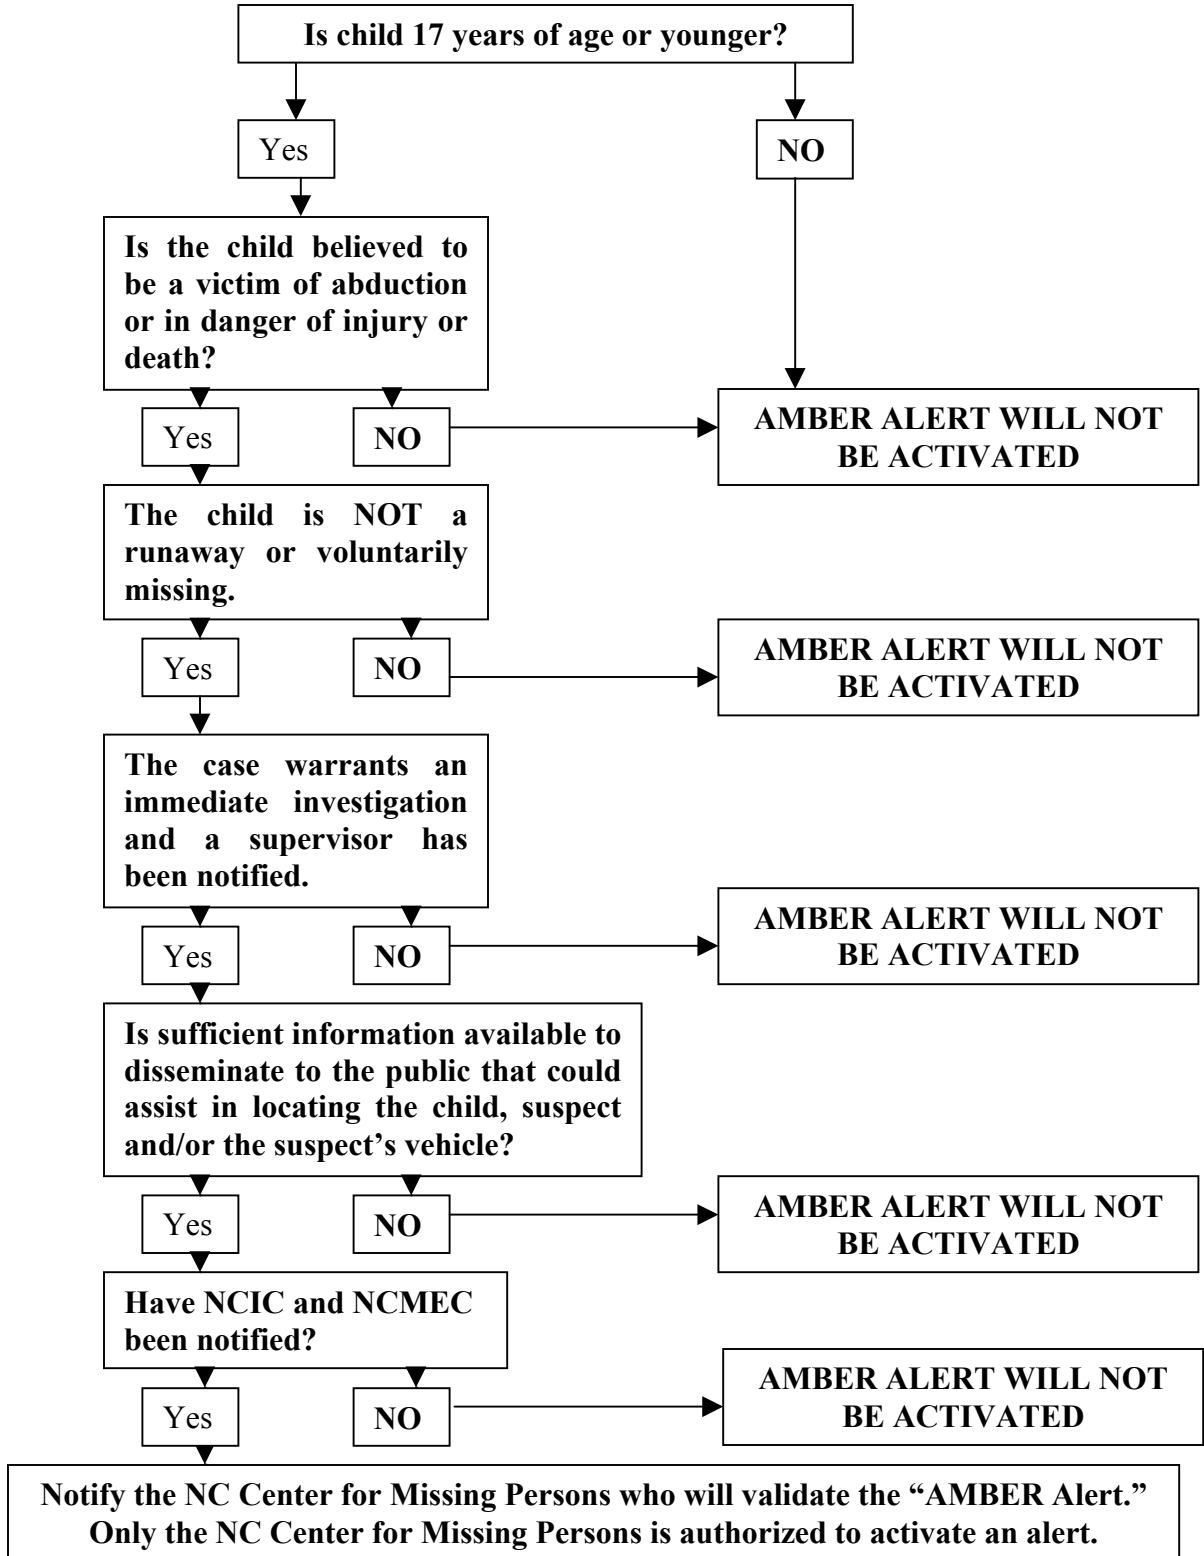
Is child 17 years of age or younger?

Yes

NO

Is the child believed to be a victim of abduction or in danger of injury or death?

Yes

NO

AMBER ALERT WILL NOT BE ACTIVATED

The child is NOT a runaway or voluntarily missing.

Yes

NO

AMBER ALERT WILL NOT BE ACTIVATED

The case warrants an immediate investigation and a supervisor has been notified.

Yes

NO

AMBER ALERT WILL NOT BE ACTIVATED

Is sufficient information available to disseminate to the public that could assist in locating the child, suspect and/or the suspect's vehicle?

Yes

NO

AMBER ALERT WILL NOT BE ACTIVATED

Have NCIC and NCMEC been notified?

Yes

NO

AMBER ALERT WILL NOT BE ACTIVATED

Notify the NC Center for Missing Persons who will validate the "AMBER Alert." Only the NC Center for Missing Persons is authorized to activate an alert.